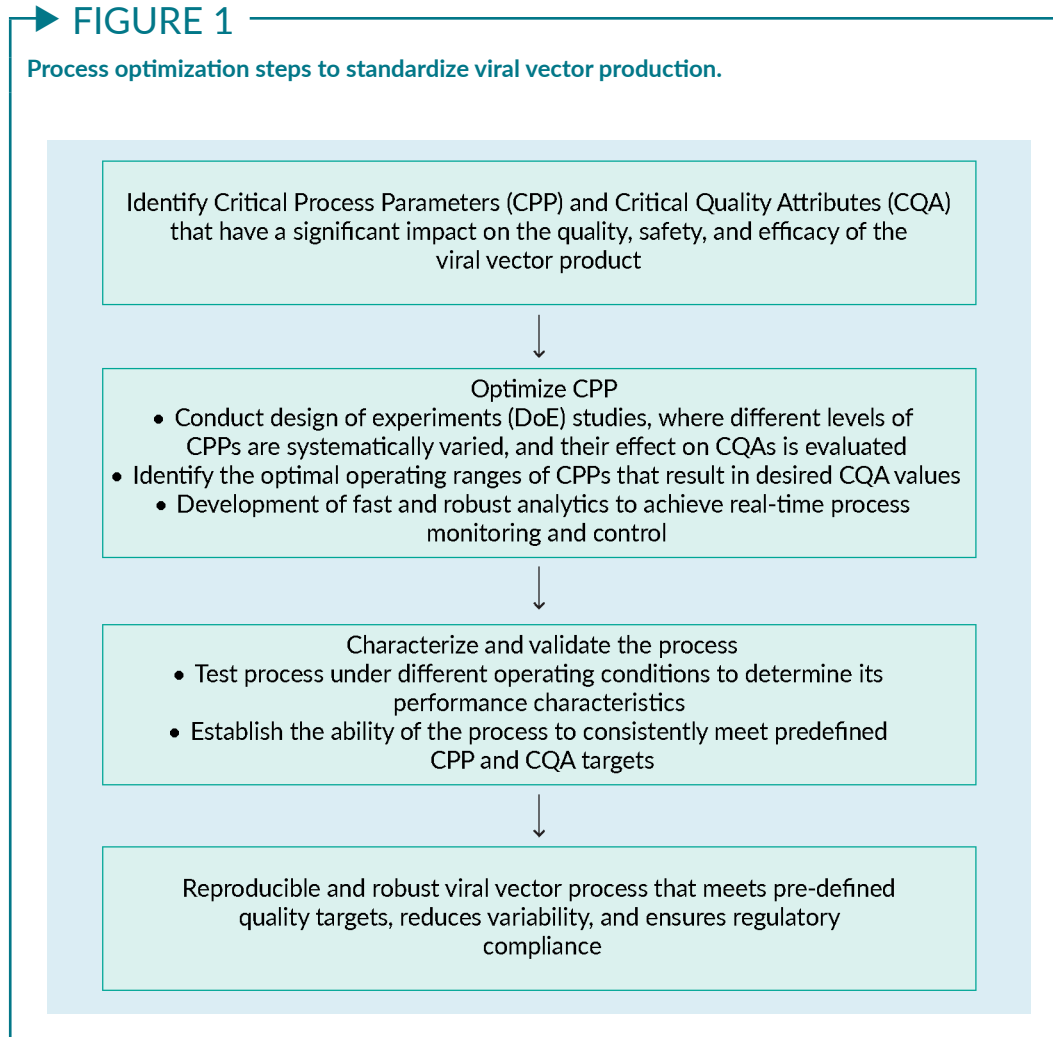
FIGURE 1

Process optimization steps to standardize viral vector production.

Identify Critical Process Parameters (CPP) and Critical Quality Attributes (CQA) that have a significant impact on the quality, safety, and efficacy of the viral vector product

Optimize CPP
• Conduct design of experiments (DoE) studies, where different levels of CPPs are systematically varied, and their effect on CQAs is evaluated
• Identify the optimal operating ranges of CPPs that result in desired CQA values
• Development of fast and robust analytics to achieve real-time process monitoring and control

Characterize and validate the process
• Test process under different operating conditions to determine its performance characteristics
• Establish the ability of the process to consistently meet predefined CPP and CQA targets

Reproducible and robust viral vector process that meets pre-defined quality targets, reduces variability, and ensures regulatory compliance